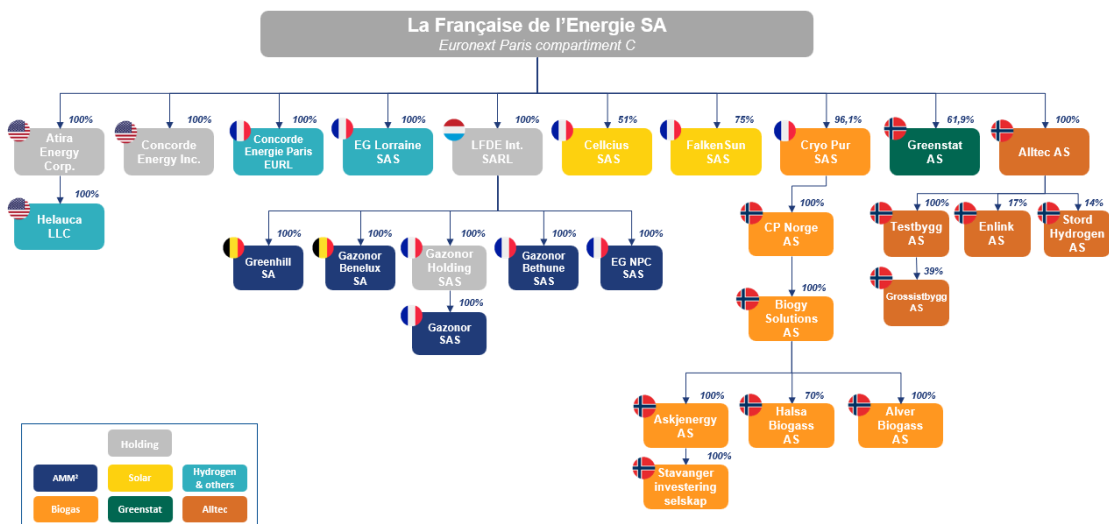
La Française de l'Energie SA
Euronext Paris compartiment C

100%
Atira Energy Corp.

100%
Helauca LLC

100%
Concorde Energy Inc.

100%
Concorde Energie Paris EURL

100%
EG Lorraine SAS

100%
LFDE Int. SARL

100%
Greenhill SA

100%
Gazonor Benelux SA

100%
Gazonor Holding SAS

100%
Gazonor SAS

100%
Gazonor Bethune SAS

100%
EG NPC SAS

51%
Cellcius SAS

75%
FalkenSun SAS

96,1%
Cryo Pur SAS

100%
CP Norge AS

100%
Biogy Solutions AS

100%
Askjenergy AS

100%
Stavanger investering selskap

70%
Halsa Biogass AS

100%
Alver Biogass AS

61,9%
Greenstat AS

100%
Alltec AS

100%
Testbygg AS

39%
Grossistbygg AS

17%
Enlink AS

14%
Stord Hydrogen AS

Holding
AMM²
Solar
Hydrogen & others
Biogas
Greenstat
Alltec